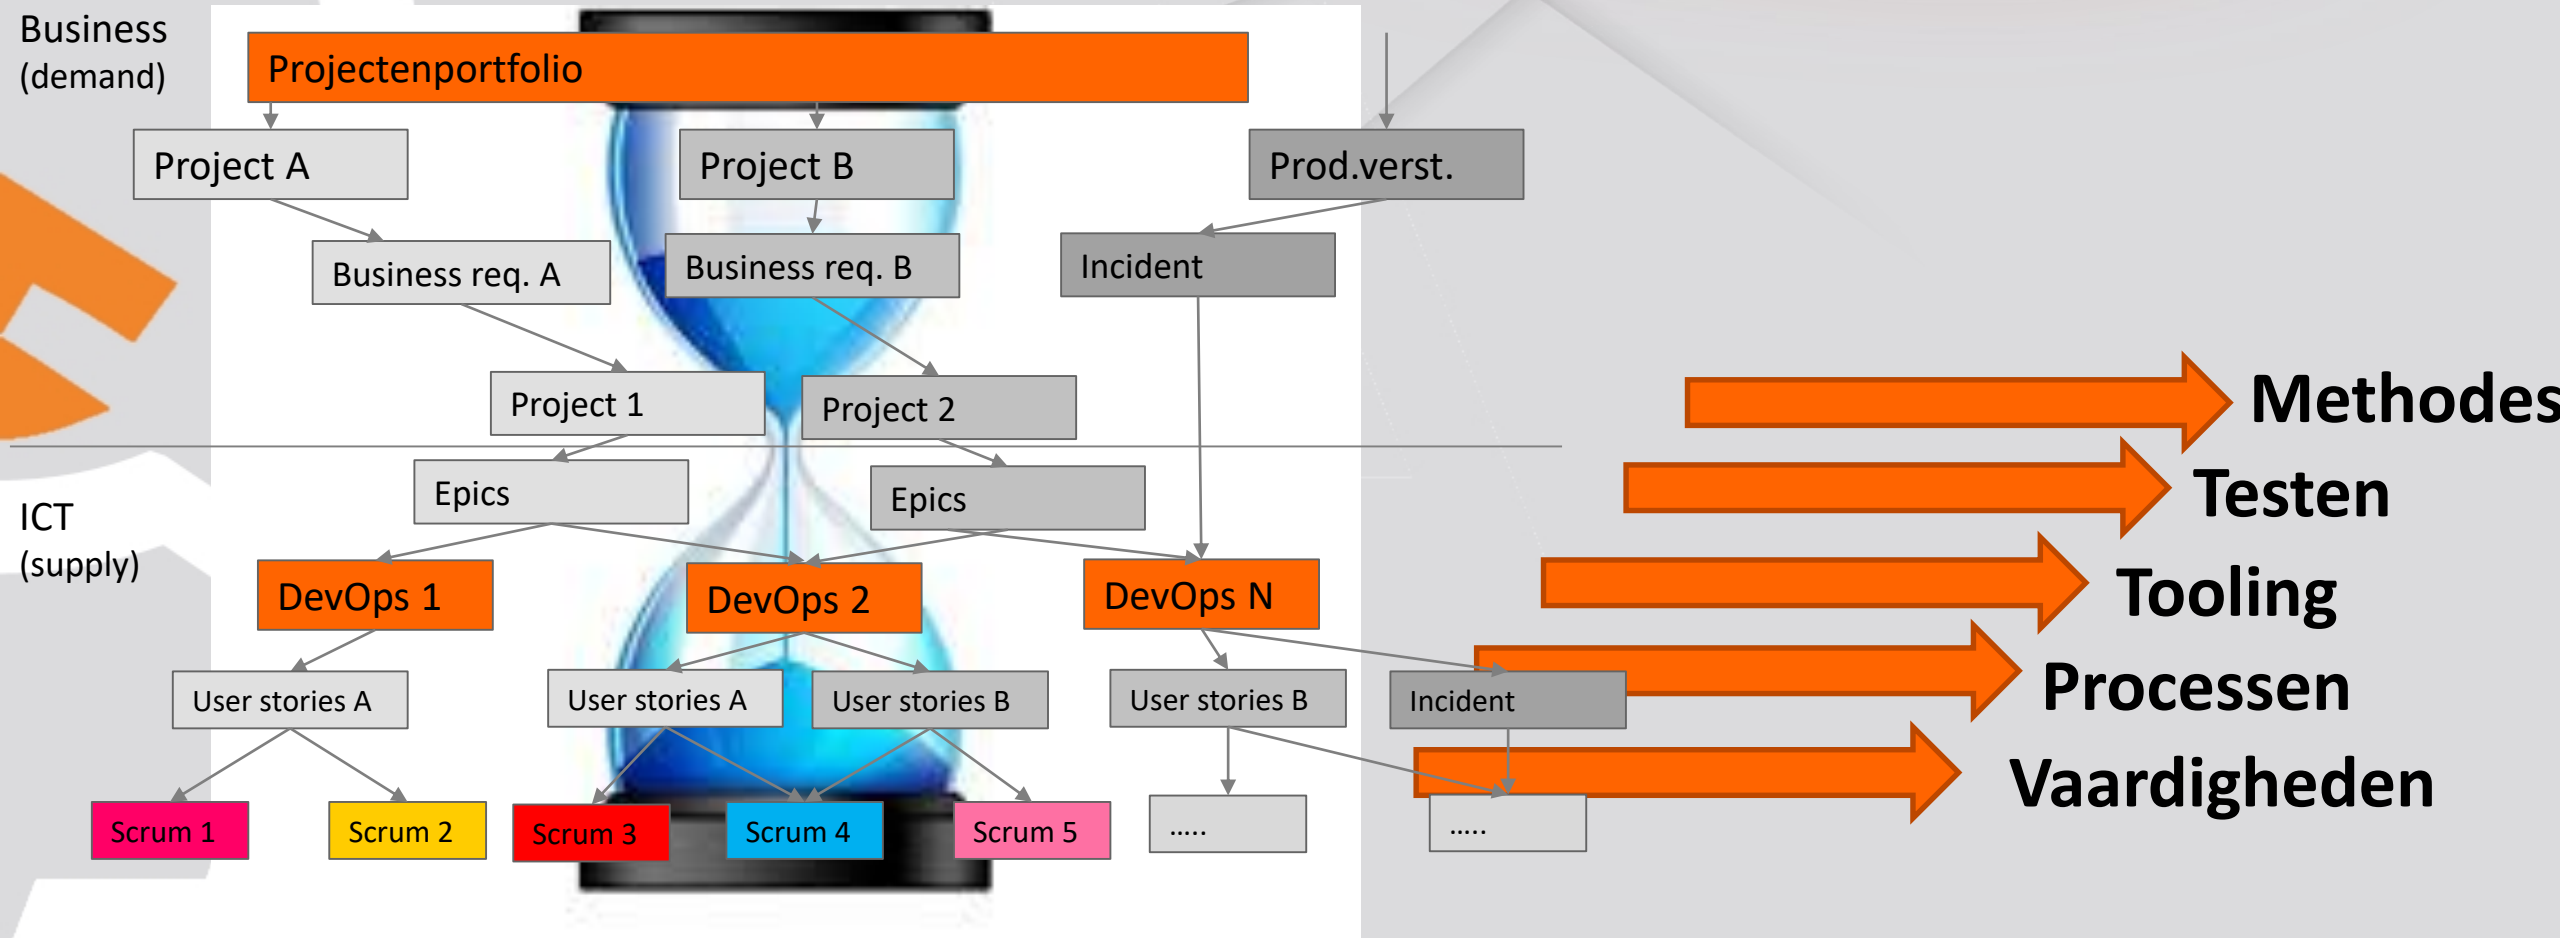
Business (demand)

Projectenportfolio

Project A

Project B

Prod.verst.

Business req. A

Business req. B

Incident

Project 1

Project 2

ICT (supply)

Epics

Epics

DevOps 1

DevOps 2

DevOps N

User stories A

User stories A

User stories B

User stories B

Incident

Scrum 1

Scrum 2

Scrum 3

Scrum 4

Scrum 5

.....

.....

Methodes

Testen

Tooling

Processen

Vaardigheden